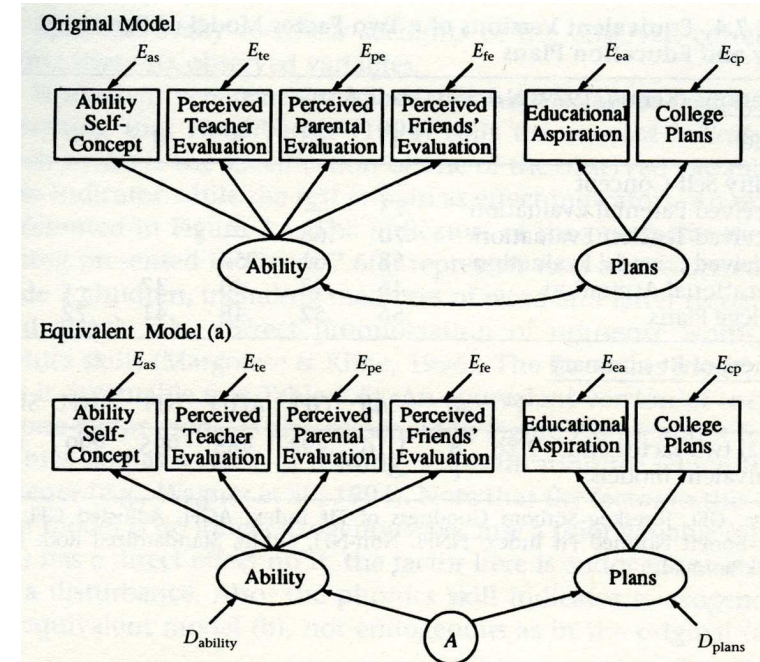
Original Model

$E_{as}$

$E_{te}$

$E_{pe}$

$E_{fe}$

$E_{ea}$

$E_{cp}$

Ability Self-Concept

Perceived Teacher Evaluation

Perceived Parental Evaluation

Perceived Friends' Evaluation

Educational Aspiration

College Plans

Ability

Plans

Equivalent Model (a)

$E_{as}$

$E_{te}$

$E_{pe}$

$E_{fe}$

$E_{ea}$

$E_{cp}$

Ability Self-Concept

Perceived Teacher Evaluation

Perceived Parental Evaluation

Perceived Friends' Evaluation

Educational Aspiration

College Plans

Ability

Plans

$D_{ability}$

A

$D_{plans}$